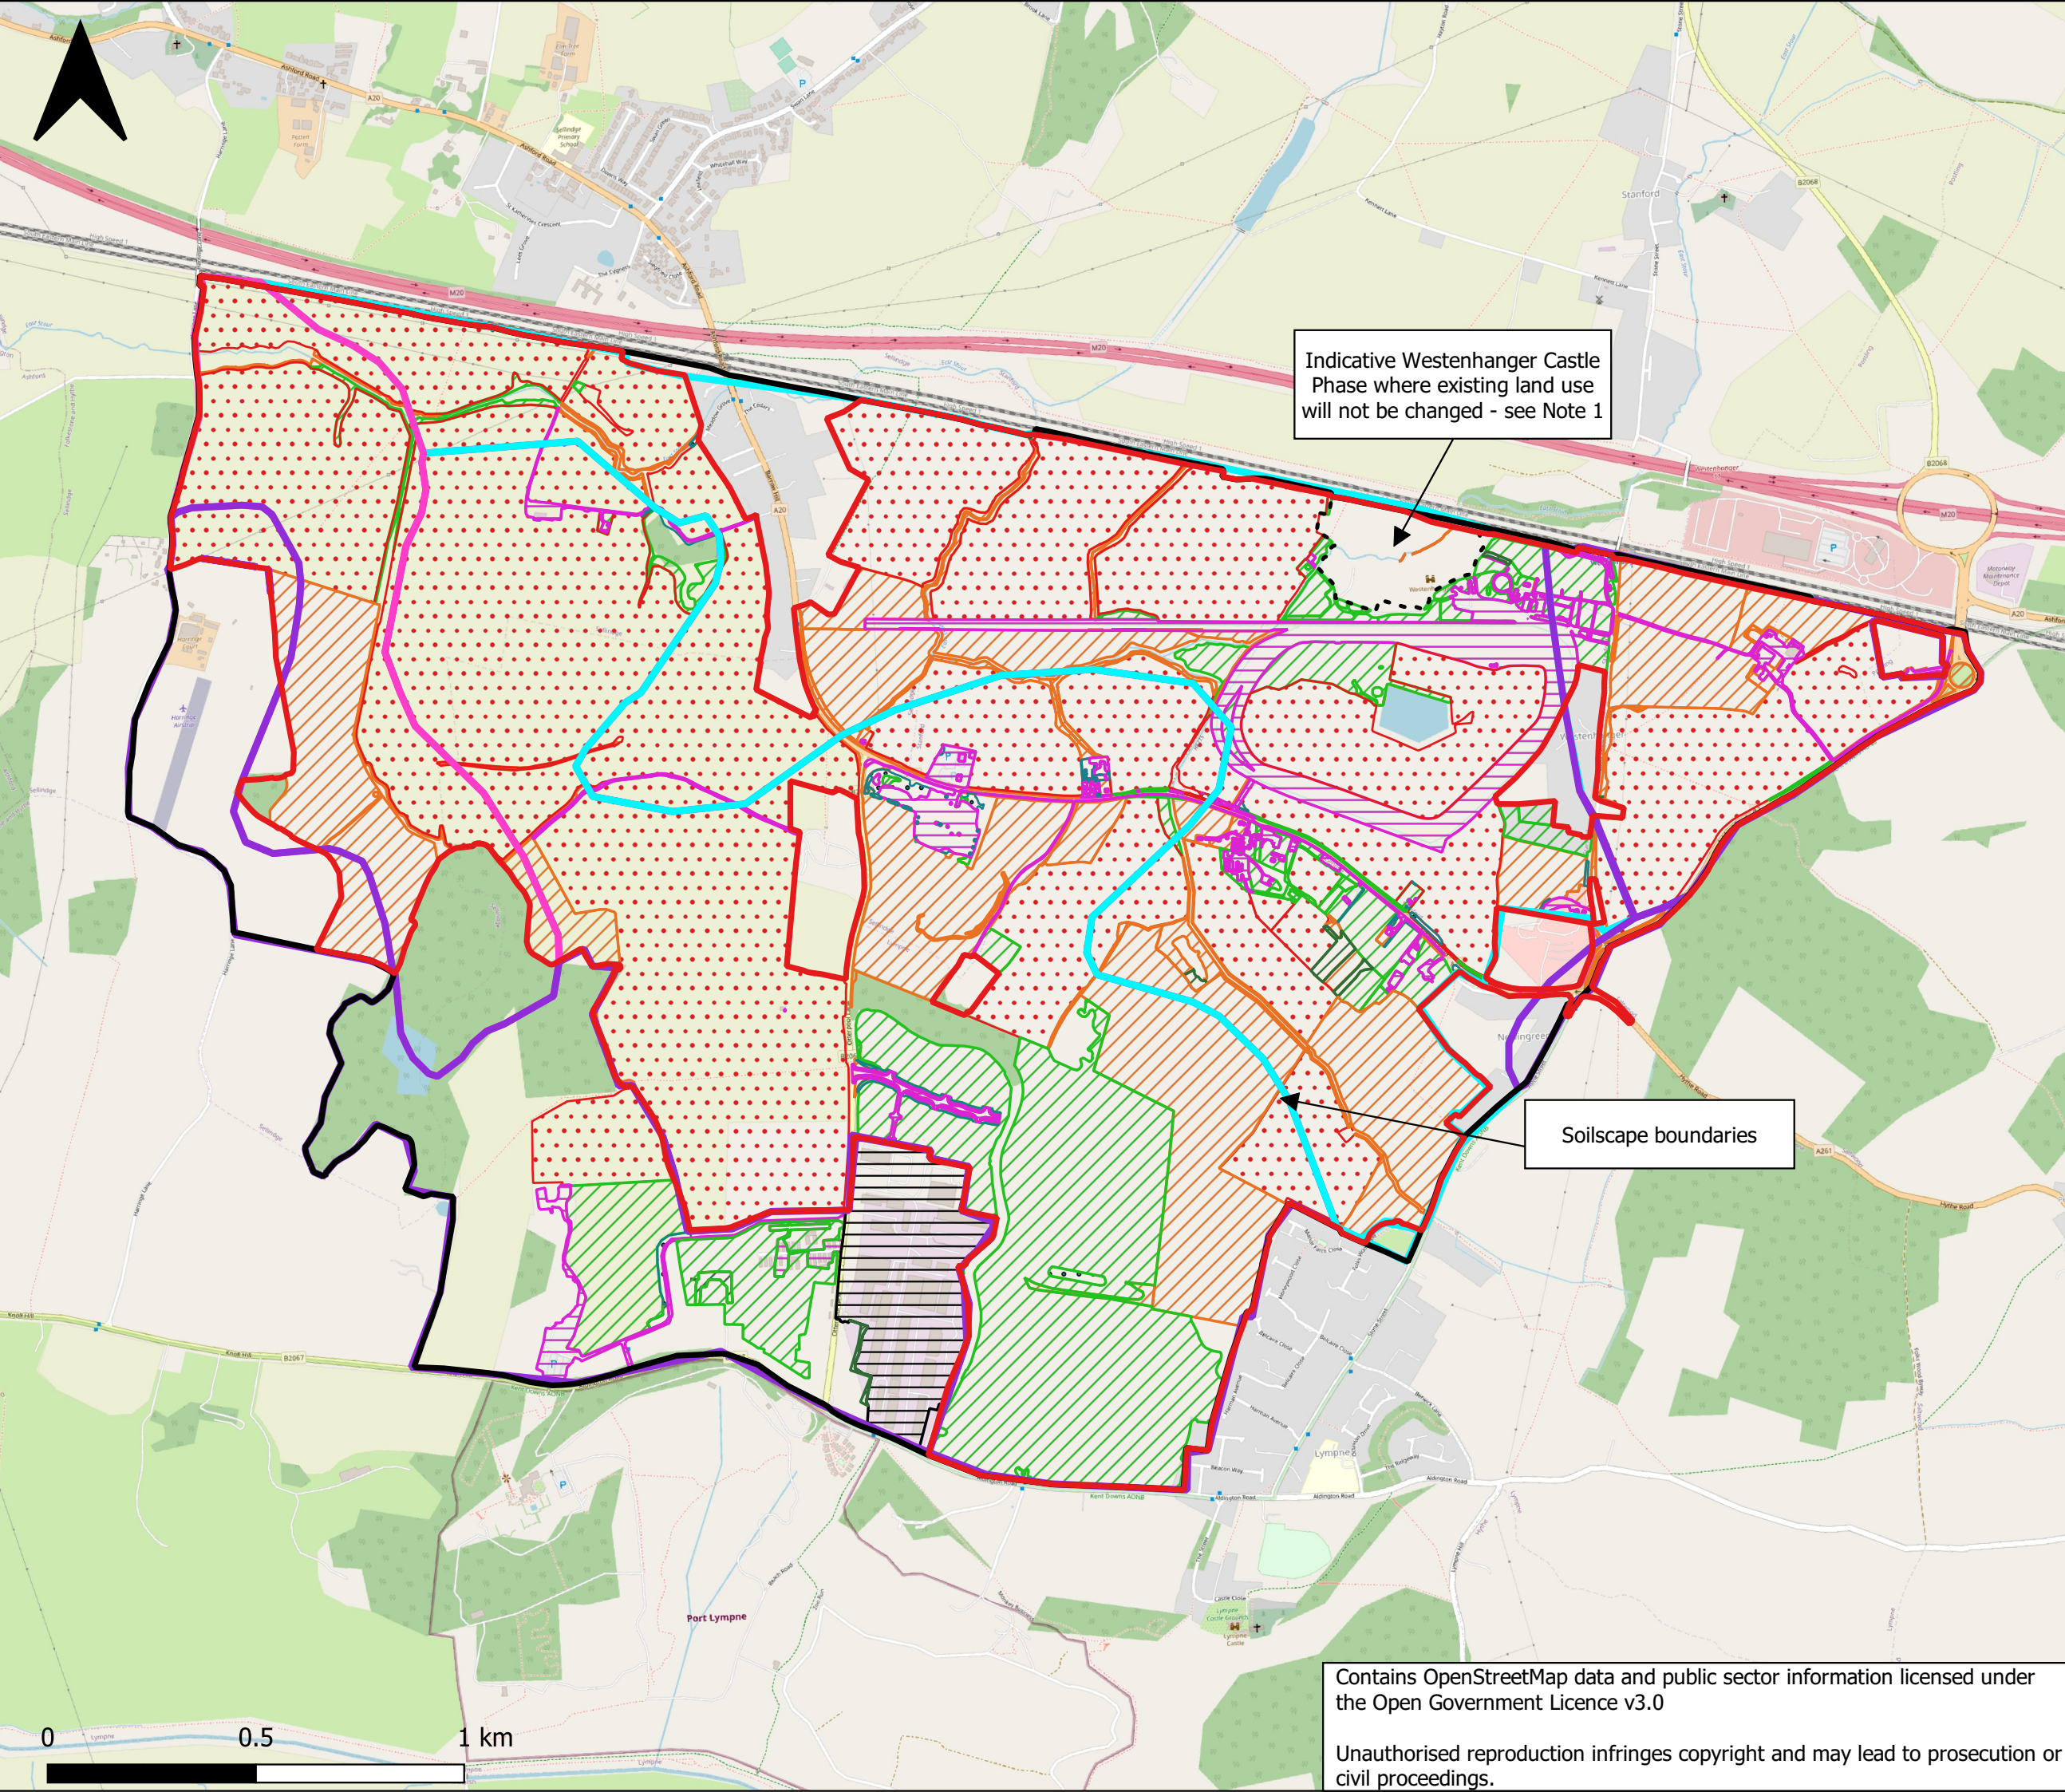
Indicative Westenhanger Castle Phase where existing land use will not be changed - see Note 1

Soilscape boundaries

Port Lympne

Contains OpenStreetMap data and public sector information licensed under the Open Government Licence v3.0

Unauthorised reproduction infringes copyright and may lead to prosecution or civil proceedings.

0 0.5 1 km